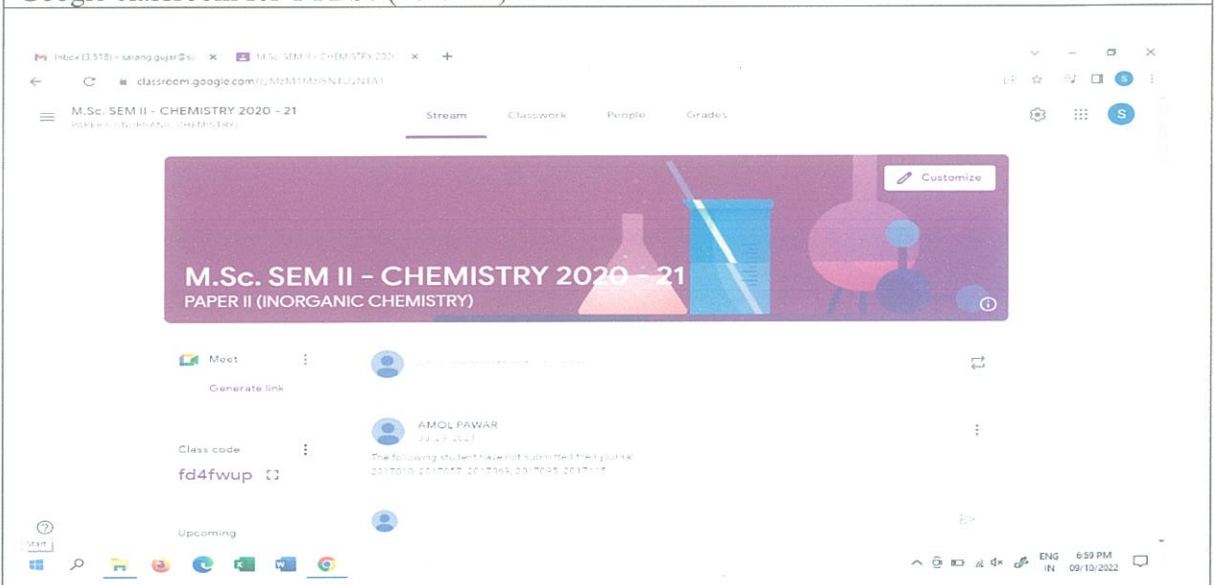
Google classroom for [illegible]

Inbox (3,518) - sarang.gujar@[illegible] × M.Sc. SEM II - CHEMISTRY 2020 × +

classroom.google.com/c/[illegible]

M.Sc. SEM II - CHEMISTRY 2020 - 21
PAPER II (INORGANIC CHEMISTRY)

Stream Classwork People Grades

S

Customize

M.Sc. SEM II - CHEMISTRY 2020 - 21
PAPER II (INORGANIC CHEMISTRY)

Meet
Generate link

Class code
fd4fwup

Upcoming

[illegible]

AMOL PAWAR
Jul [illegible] 2021
The following student have not submitted their journal
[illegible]

Start

ENG IN 6:59 PM 09/10/2022